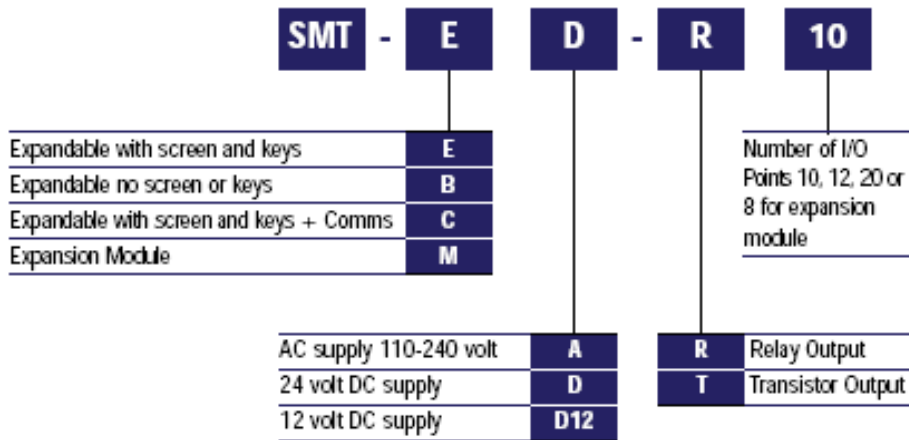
SMT - E D - R 10

| | |
|---|---|
| Expandable with screen and keys | E |
| Expandable no screen or keys | B |
| Expandable with screen and keys + Comms | C |
| Expansion Module | M |

Number of I/O Points 10, 12, 20 or 8 for expansion module

| | |
|---|---|
| AC supply 110-240 volt | A |
| 24 volt DC supply | D |
| 12 volt DC supply | D12 |

| | |
|---|---|
| R | Relay Output |
| T | Transistor Output |